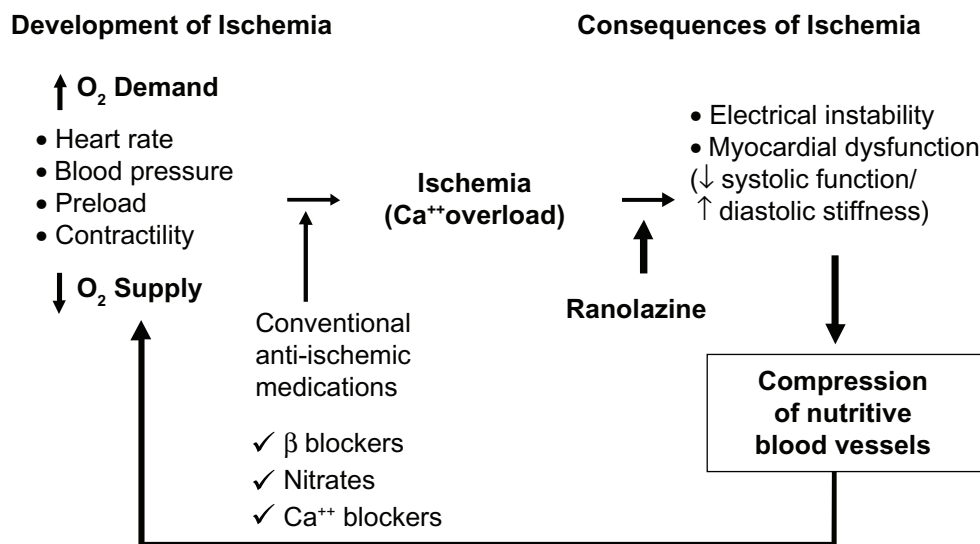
Development of Ischemia

Consequences of Ischemia

↑ $O_2$ Demand

• Heart rate
• Blood pressure
• Preload
• Contractility

↓ $O_2$ Supply

Ischemia ($Ca^{++}$overload)

Conventional anti-ischemic medications

✓ β blockers
✓ Nitrates
✓ $Ca^{++}$ blockers

Ranolazine

• Electrical instability
• Myocardial dysfunction (↓ systolic function/ ↑ diastolic stiffness)

Compression of nutritive blood vessels